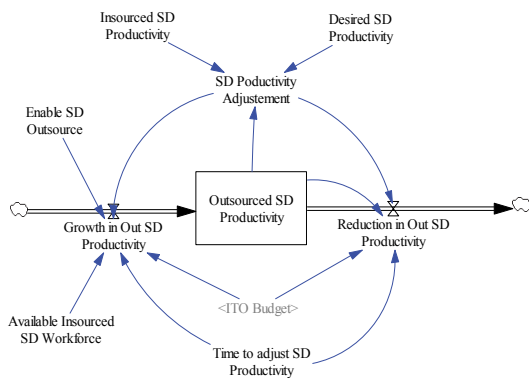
Insourced SD Productivity

Desired SD Productivity

SD Poductivity Adjustement

Enable SD Outsource

Outsourced SD Productivity

Growth in Out SD Productivity

Reduction in Out SD Productivity

<ITO Budget>

Available Insourced SD Workforce

Time to adjust SD Productivity